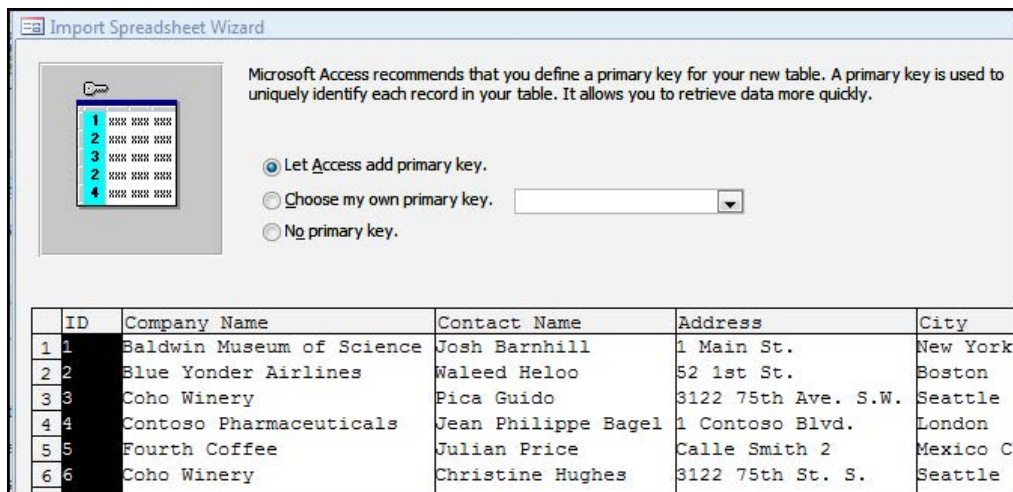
Import Spreadsheet Wizard

1 XXX XXX XXX
2 XXX XXX XXX
3 XXX XXX XXX
2 XXX XXX XXX
4 XXX XXX XXX

Microsoft Access recommends that you define a primary key for your new table. A primary key is used to uniquely identify each record in your table. It allows you to retrieve data more quickly.

Let Access add primary key.

Choose my own primary key.

No primary key.

| | ID | Company Name | Contact Name | Address | City |
|---|---|---|---|---|---|
| 1 | 1 | Baldwin Museum of Science | Josh Barnhill | 1 Main St. | New York |
| 2 | 2 | Blue Yonder Airlines | Waleed Heloo | 52 1st St. | Boston |
| 3 | 3 | Coho Winery | Pica Guido | 3122 75th Ave. S.W. | Seattle |
| 4 | 4 | Contoso Pharmaceuticals | Jean Philippe Bagel | 1 Contoso Blvd. | London |
| 5 | 5 | Fourth Coffee | Julian Price | Calle Smith 2 | Mexico C |
| 6 | 6 | Coho Winery | Christine Hughes | 3122 75th St. S. | Seattle |